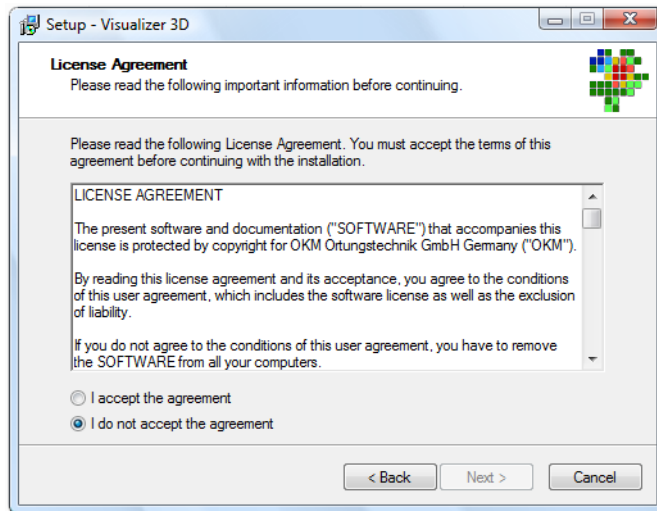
Setup - Visualizer 3D

License Agreement
Please read the following important information before continuing.

Please read the following License Agreement. You must accept the terms of this agreement before continuing with the installation.

LICENSE AGREEMENT

The present software and documentation ("SOFTWARE") that accompanies this license is protected by copyright for OKM Ortungstechnik GmbH Germany ("OKM").

By reading this license agreement and its acceptance, you agree to the conditions of this user agreement, which includes the software license as well as the exclusion of liability.

If you do not agree to the conditions of this user agreement, you have to remove the SOFTWARE from all your computers.

I accept the agreement
I do not accept the agreement

< Back
Next >
Cancel